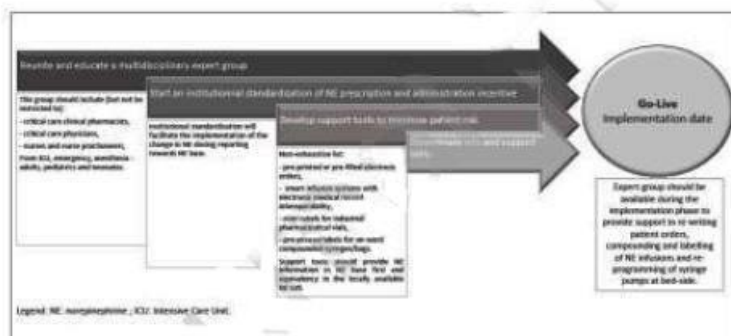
Reunite and educate a multidisciplinary expert group

This group should include (but not be restricted to):
- critical care clinical pharmacists,
- critical care physicians,
- nurses and nurse practitioners,
from ICU, emergency, anesthesia - adults, pediatrics and neonates

Start an institutional standardization of NE prescription and administration incentive

Institutional standardization will facilitate the implementation of the change to NE dosing reporting towards NE base.

Develop support tools to minimize patient risk

Non-exhaustive list:
- pre-printed or pre-filled electronic orders,
- smart infusion systems with electronic medical record interoperability,
- vial labels for industrial pharmaceutical vials,
- pre-printed labels for on-ward compounded syringes/bags.
Support tools should provide NE information in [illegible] base first and equivalency to the locally available NE salt.

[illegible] support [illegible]

Go-Live
Implementation date

Expert group should be available during the implementation phase to provide support to re-writing patient orders, compounding and labelling of NE infusions and re-programming of syringe pumps at bed-side.

Legend: NE: norepinephrine ; ICU: Intensive Care Unit.